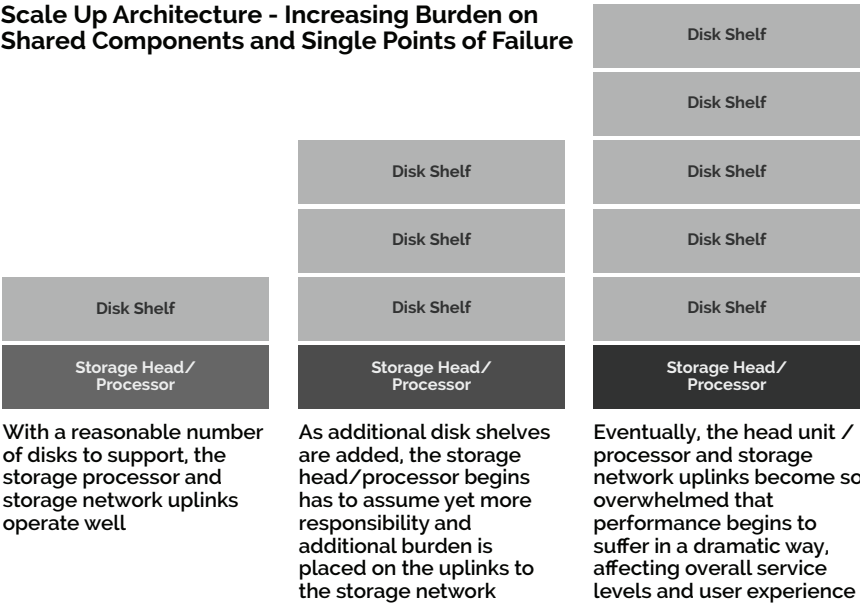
Scale Up Architecture - Increasing Burden on Shared Components and Single Points of Failure

Disk Shelf

Storage Head/ Processor

With a reasonable number of disks to support, the storage processor and storage network uplinks operate well

Disk Shelf

Disk Shelf

Disk Shelf

Storage Head/ Processor

As additional disk shelves are added, the storage head/processor begins has to assume yet more responsibility and additional burden is placed on the uplinks to the storage network

Disk Shelf

Disk Shelf

Disk Shelf

Disk Shelf

Disk Shelf

Storage Head/ Processor

Eventually, the head unit / processor and storage network uplinks become so overwhelmed that performance begins to suffer in a dramatic way, affecting overall service levels and user experience